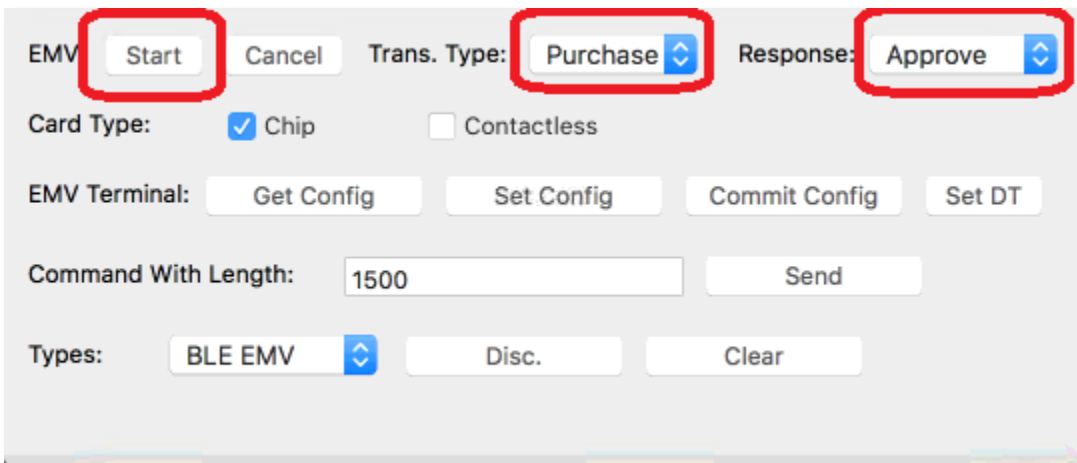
EMV Start Cancel Trans. Type: Purchase Response: Approve

Card Type: Chip Contactless

EMV Terminal: Get Config Set Config Commit Config Set DT

Command With Length: 1500 Send

Types: BLE EMV Disc. Clear